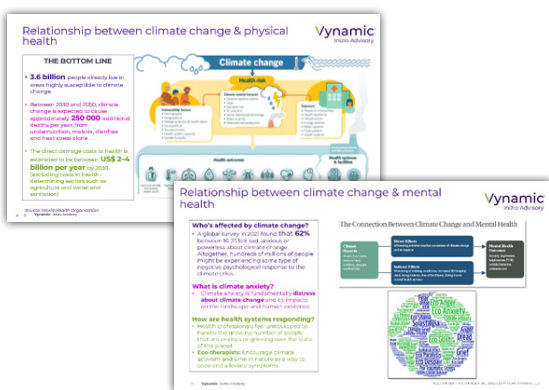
Relationship between climate change & physical health

Vynamic
Inizio Advisory

THE BOTTOM LINE

• 3.6 billion people already live in areas highly susceptible to climate change

• Between 2030 and 2050, climate change is expected to cause approximately 250 000 additional deaths per year, from undernutrition, malaria, diarrhea and heat stress alone

• The direct damage costs to health is estimated to be between US$ 2–4 billion per year by 2030 (excluding costs in health-determining sectors such as agriculture and water and sanitation)

Source: World Health Organization

Vynamic Inizio Advisory

Climate change

Health risk

Health outcomes

Health systems & facilities

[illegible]

Relationship between climate change & mental health

Vynamic
Inizio Advisory

Who's affected by climate change?
• A global survey in 2021 found that 62% between 16-25 felt sad, anxious or powerless about climate change. Altogether, hundreds of millions of people might be experiencing some type of negative psychological response to the climate crisis.

What is climate anxiety?
• Climate anxiety is fundamentally distress about climate change and its impacts on the landscape and human existence.

How are health systems responding?
• Health professionals feel unequipped to handle the growing number of people that are anxious or grieving over the state of the planet.
• Eco-therapists: Encourage climate activism and time in nature as a way to cope and alleviate symptoms.

The Connection Between Climate Change and Mental Health

Climate Hazards

Direct Effects

Indirect Effects

Mental Health Outcomes

Eco Anxiety

Vynamic Inizio Advisory

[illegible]